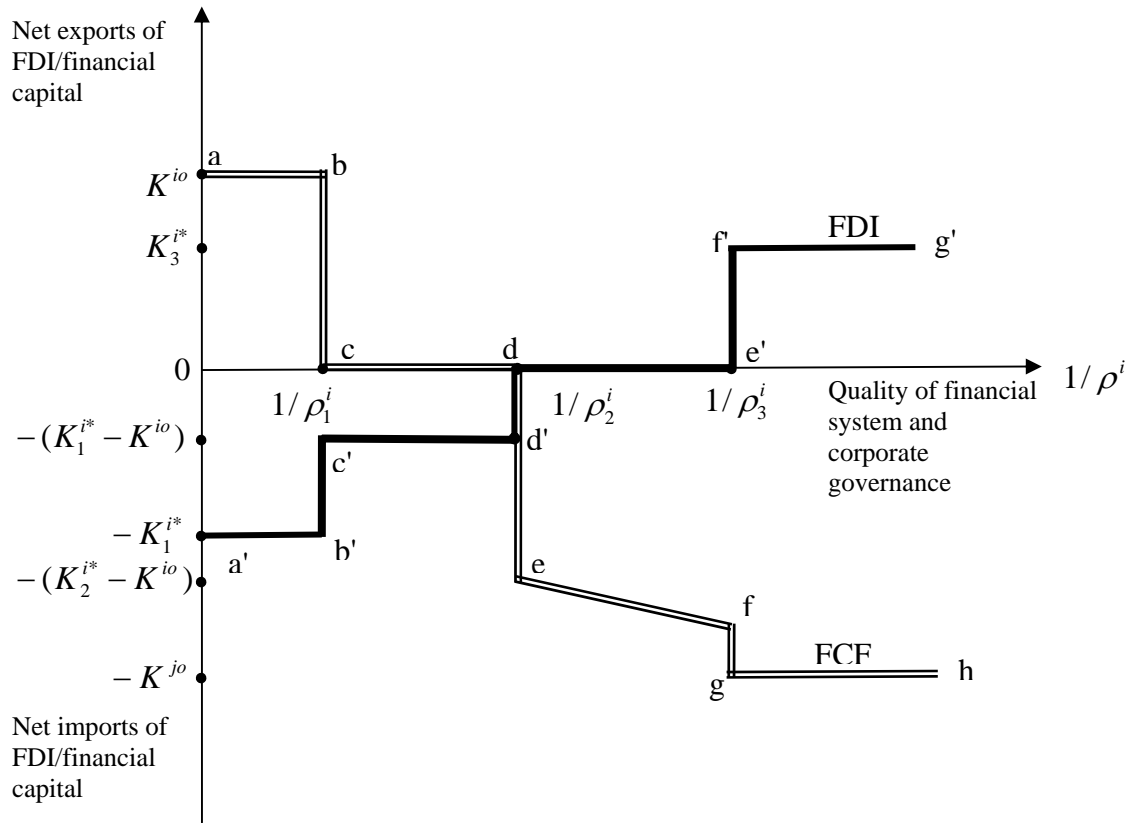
Net exports of FDI/financial capital

a

b

$K^{io}$

$K_3^{i*}$

f'

FDI

g'

0

c

d

e'

$1/\rho^i$

$1/\rho_1^i$

$1/\rho_2^i$

$1/\rho_3^i$

Quality of financial system and corporate governance

$-(K_1^{i*}-K^{io})$

d'

c'

$-K_1^{i*}$

a'

b'

$-(K_2^{i*}-K^{io})$

e

f

$-K^{jo}$

g

FCF

h

Net imports of FDI/financial capital